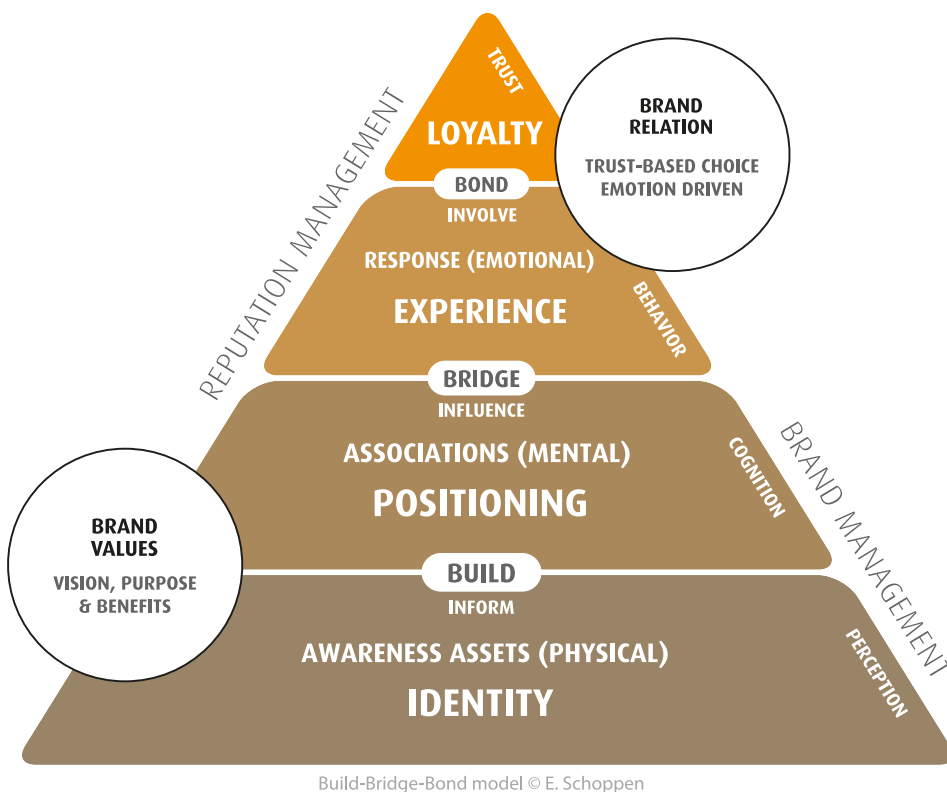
REPUTATION MANAGEMENT

TRUST
LOYALTY

BRAND RELATION
TRUST-BASED CHOICE
EMOTION DRIVEN

BOND
INVOLVE
RESPONSE (EMOTIONAL)
EXPERIENCE
BEHAVIOR

BRIDGE
INFLUENCE
ASSOCIATIONS (MENTAL)
POSITIONING
COGNITION

BRAND MANAGEMENT

BRAND VALUES
VISION, PURPOSE & BENEFITS

BUILD
INFORM
AWARENESS ASSETS (PHYSICAL)
IDENTITY
PERCEPTION

Build-Bridge-Bond model © E. Schoppen